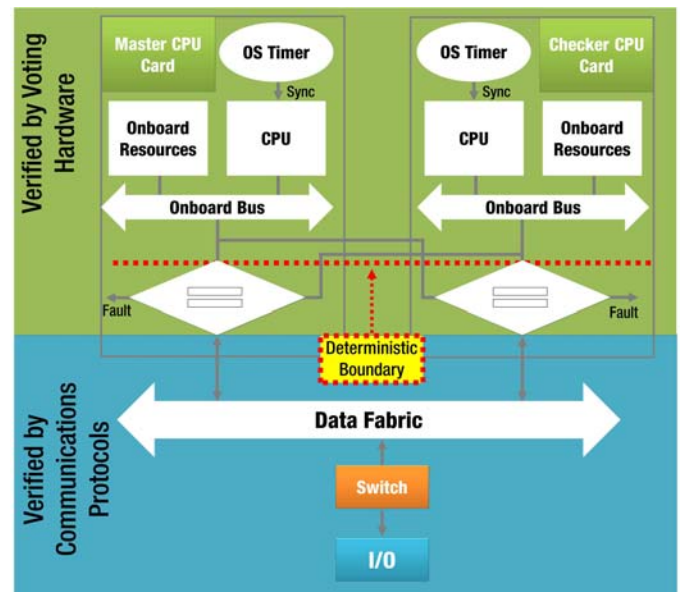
Verified by Voting Hardware

Master CPU Card

OS Timer

Sync

Onboard Resources

CPU

Onboard Bus

OS Timer

Checker CPU Card

Sync

CPU

Onboard Resources

Onboard Bus

Fault

Fault

Deterministic Boundary

Verified by Communications Protocols

Data Fabric

Switch

I/O